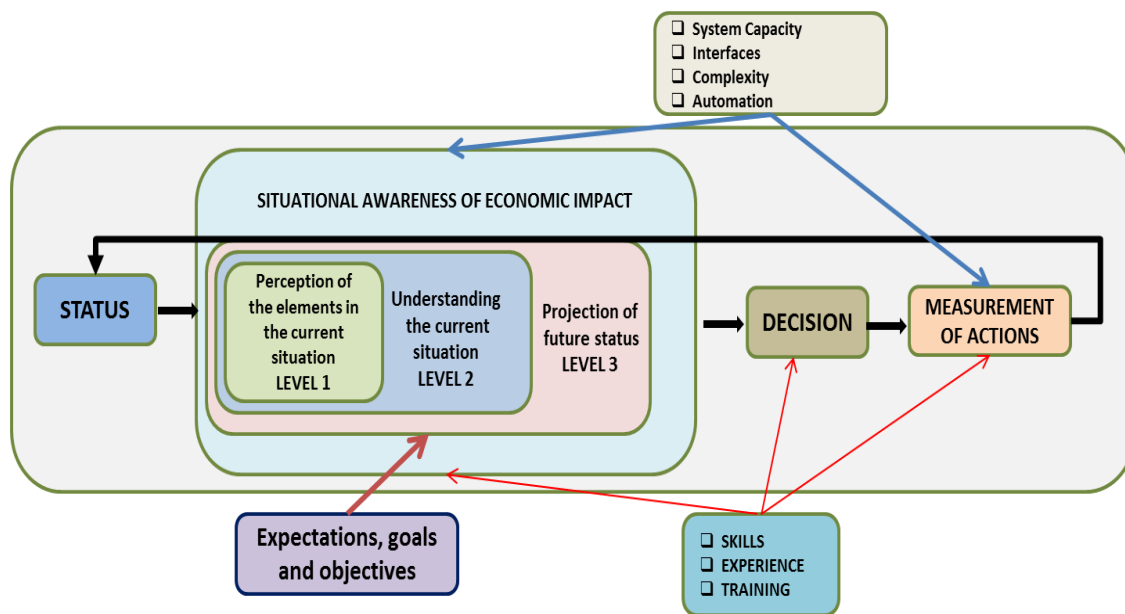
❑ System Capacity
❑ Interfaces
❑ Complexity
❑ Automation

SITUATIONAL AWARENESS OF ECONOMIC IMPACT

STATUS

Perception of the elements in the current situation LEVEL 1

Understanding the current situation LEVEL 2

Projection of future status LEVEL 3

DECISION

MEASUREMENT OF ACTIONS

Expectations, goals and objectives

❑ SKILLS
❑ EXPERIENCE
❑ TRAINING